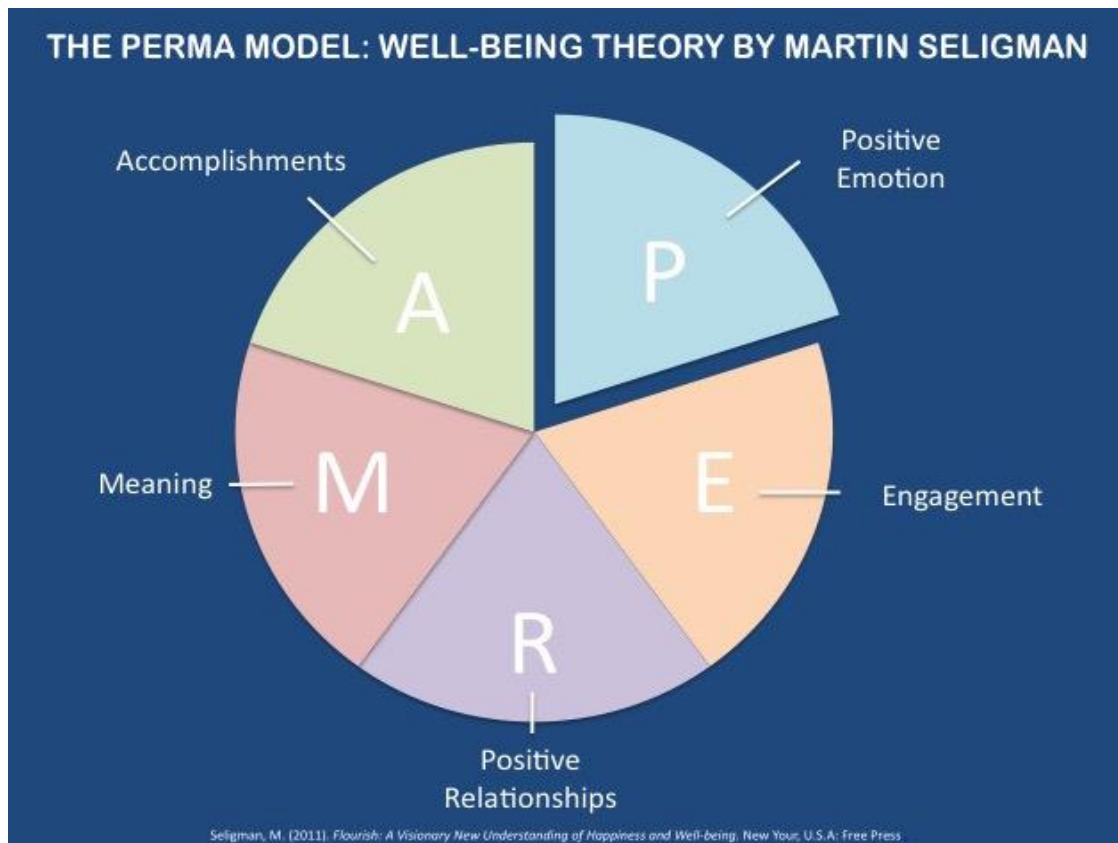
THE PERMA MODEL: WELL-BEING THEORY BY MARTIN SELIGMAN

Positive Emotion

P

Engagement

E

Positive Relationships

R

Meaning

M

Accomplishments

A

Seligman, M. (2011). *Flourish: A Visionary New Understanding of Happiness and Well-being*. New Your, U.S.A: Free Press